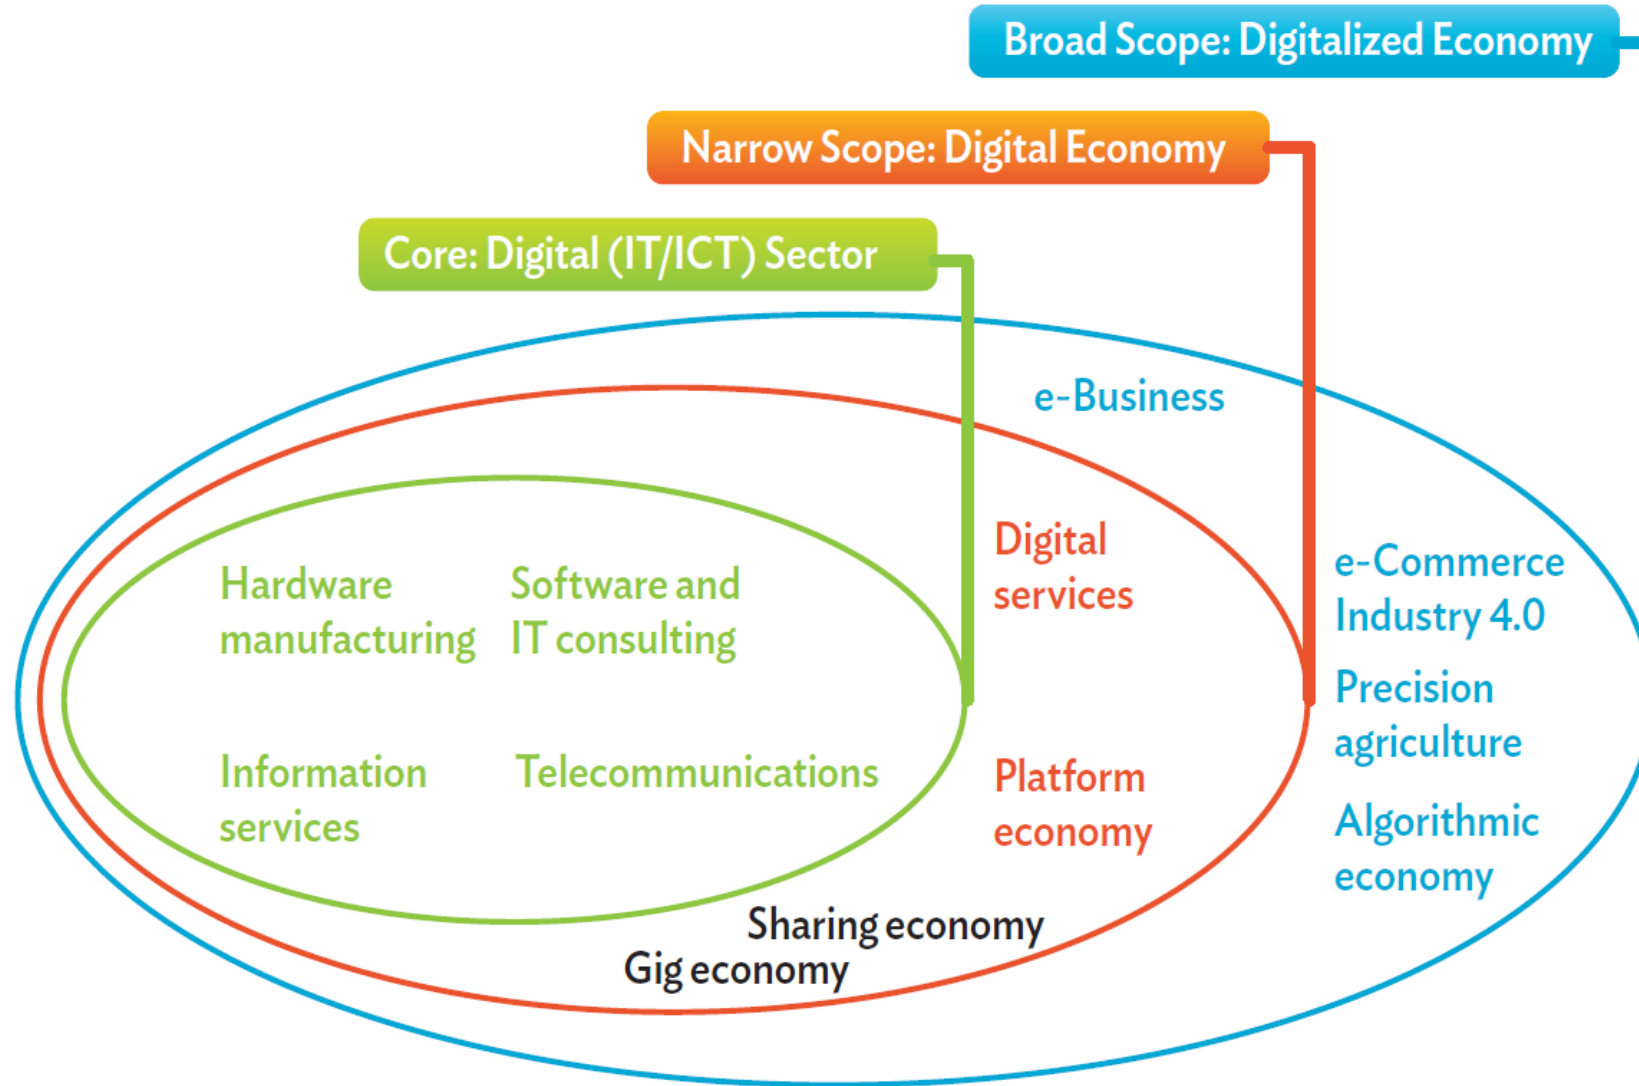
Broad Scope: Digitalized Economy

Narrow Scope: Digital Economy

Core: Digital (IT/ICT) Sector

e-Business

Hardware manufacturing

Software and IT consulting

Digital services

e-Commerce

Industry 4.0

Precision agriculture

Information services

Telecommunications

Platform economy

Algorithmic economy

Sharing economy

Gig economy